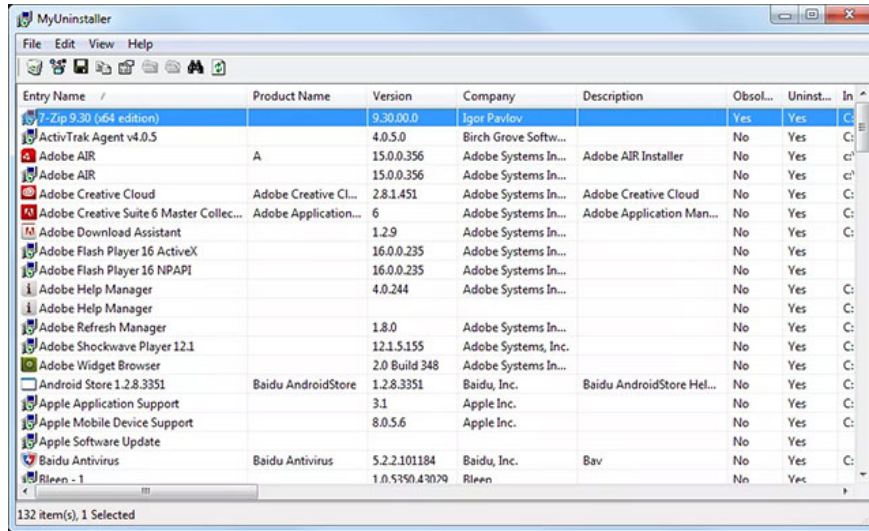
MyUninstaller

File Edit View Help

| Entry Name / | Product Name | Version | Company | Description | Obsol... | Uninst... | In |
|---|---|---|---|---|---|---|---|
| 7-Zip 9.30 (x64 edition) | | 9.30.00.0 | Igor Pavlov | | Yes | Yes | C: |
| ActivTrak Agent v4.0.5 | | 4.0.5.0 | Birch Grove Softw... | | No | Yes | C: |
| Adobe AIR | A | 15.0.0.356 | Adobe Systems In... | Adobe AIR Installer | No | Yes | c:\ |
| Adobe AIR | | 15.0.0.356 | Adobe Systems In... | | No | Yes | c:\ |
| Adobe Creative Cloud | Adobe Creative Cl... | 2.8.1.451 | Adobe Systems In... | Adobe Creative Cloud | No | Yes | C: |
| Adobe Creative Suite 6 Master Collec... | Adobe Application... | 6 | Adobe Systems In... | Adobe Application Man... | No | Yes | C: |
| Adobe Download Assistant | | 1.2.9 | Adobe Systems In... | | No | Yes | C: |
| Adobe Flash Player 16 ActiveX | | 16.0.0.235 | Adobe Systems In... | | No | Yes | |
| Adobe Flash Player 16 NPAPI | | 16.0.0.235 | Adobe Systems In... | | No | Yes | |
| Adobe Help Manager | | 4.0.244 | Adobe Systems In... | | No | Yes | C: |
| Adobe Help Manager | | | | | No | Yes | C: |
| Adobe Refresh Manager | | 1.8.0 | Adobe Systems In... | | No | Yes | C: |
| Adobe Shockwave Player 12.1 | | 12.1.5.155 | Adobe Systems, Inc. | | No | Yes | C: |
| Adobe Widget Browser | | 2.0 Build 348 | Adobe Systems In... | | No | Yes | C: |
| Android Store 1.2.8.3351 | Baidu AndroidStore | 1.2.8.3351 | Baidu, Inc. | Baidu AndroidStore Hel... | No | Yes | C: |
| Apple Application Support | | 3.1 | Apple Inc. | | No | Yes | C: |
| Apple Mobile Device Support | | 8.0.5.6 | Apple Inc. | | No | Yes | C: |
| Apple Software Update | | | | | No | Yes | |
| Baidu Antivirus | Baidu Antivirus | 5.2.2.101184 | Baidu, Inc. | Bav | No | Yes | C: |
| Bleep - 1 | | 1.0.5350.43029 | Bleep | | No | Yes | |

132 item(s), 1 Selected